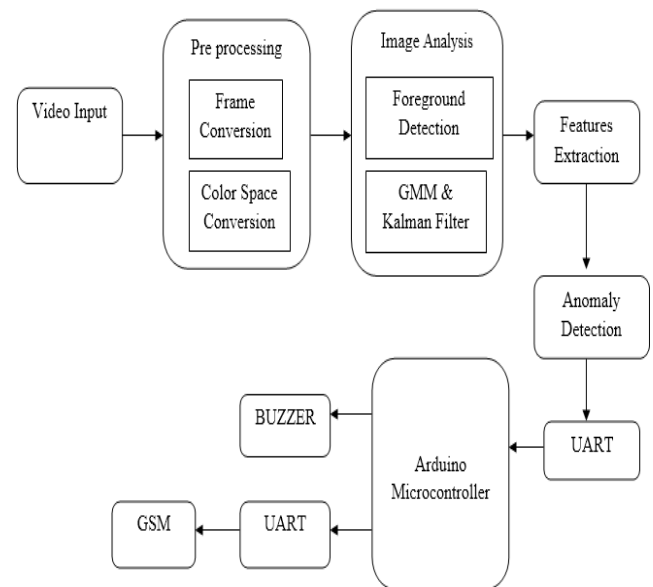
Video Input

Pre processing

Frame Conversion

Color Space Conversion

Image Analysis

Foreground Detection

GMM & Kalman Filter

Features Extraction

Anomaly Detection

UART

Arduino Microcontroller

BUZZER

UART

GSM